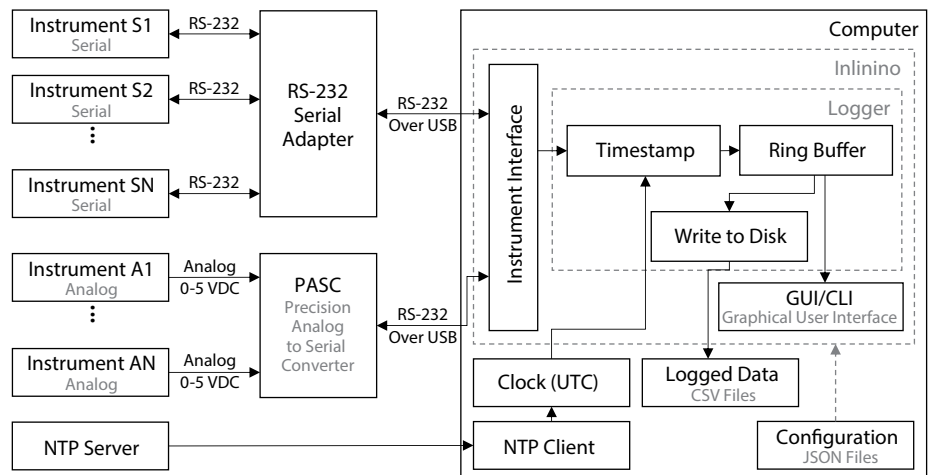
Instrument S1
Serial
RS-232
Instrument S2
Serial
RS-232
⋮
Instrument SN
Serial
RS-232
RS-232
Serial
Adapter
RS-232
Over USB
Instrument A1
Analog
Analog
0-5 VDC
⋮
Instrument AN
Analog
Analog
0-5 VDC
PASC
Precision
Analog
to Serial
Converter
RS-232
Over USB
NTP Server

Computer
Inlinino
Logger
Instrument Interface
Timestamp
Ring Buffer
Write to Disk
GUI/CLI
Graphical User Interface
Clock (UTC)
Logged Data
CSV Files
NTP Client
Configuration
JSON Files